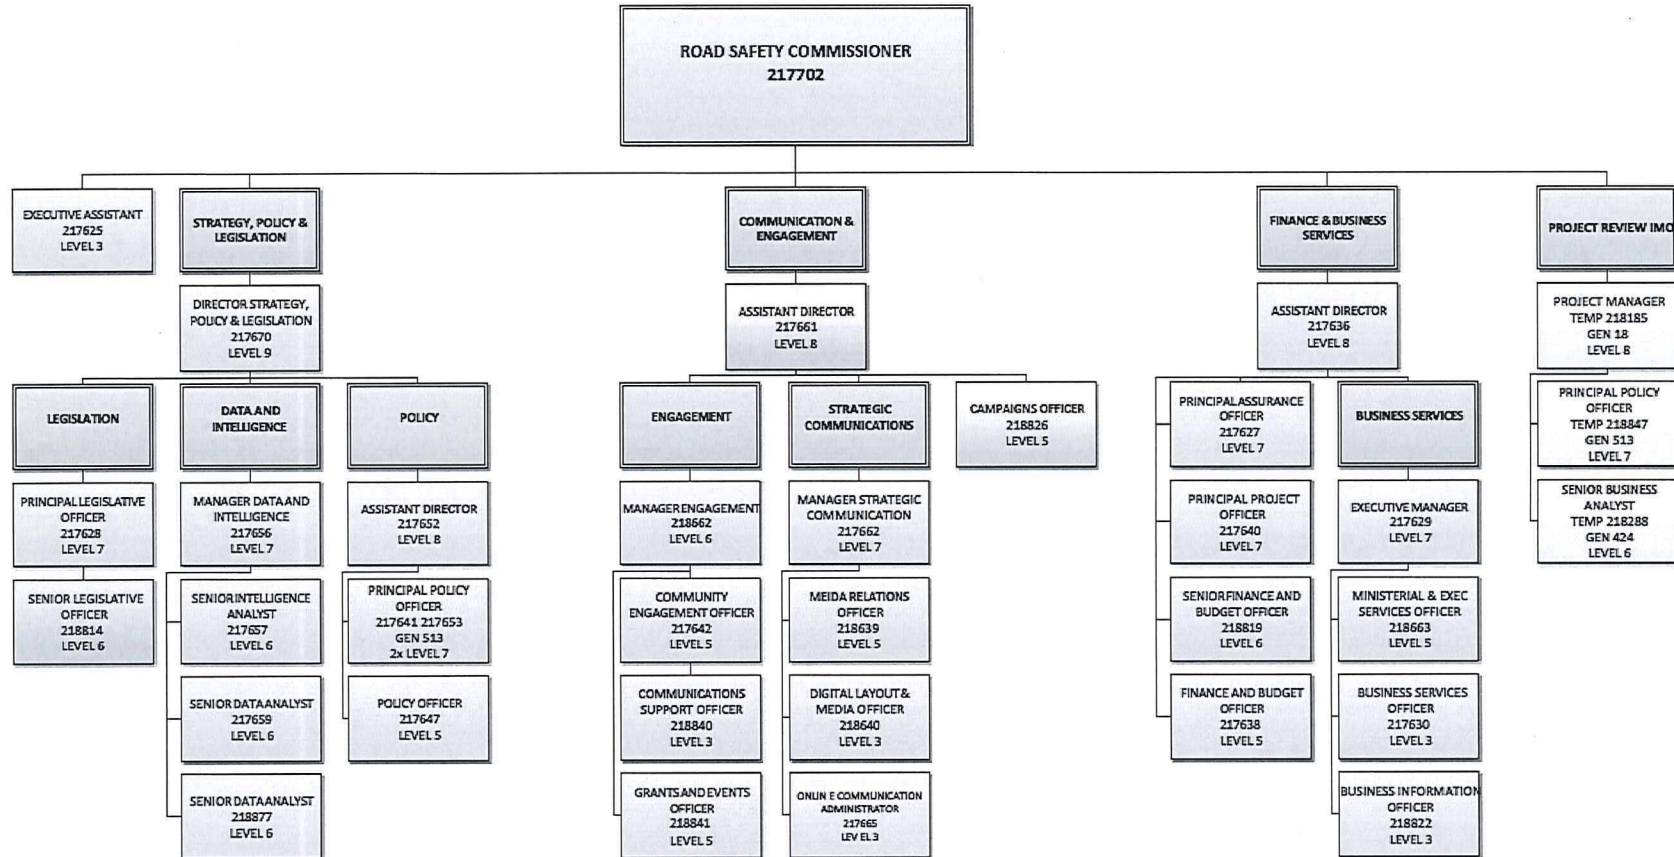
ROAD SAFETY COMMISSIONER
217702

EXECUTIVE ASSISTANT
217625
LEVEL 3

STRATEGY, POLICY & LEGISLATION

DIRECTOR STRATEGY, POLICY & LEGISLATION
217670
LEVEL 9

LEGISLATION

PRINCIPAL LEGISLATIVE OFFICER
217628
LEVEL 7

SENIOR LEGISLATIVE OFFICER
218814
LEVEL 6

DATA AND INTELLIGENCE

MANAGER DATA AND INTELLIGENCE
217656
LEVEL 7

SENIOR INTELLIGENCE ANALYST
217657
LEVEL 6

SENIOR DATA ANALYST
217659
LEVEL 6

SENIOR DATA ANALYST
218877
LEVEL 6

POLICY

ASSISTANT DIRECTOR
217652
LEVEL 8

PRINCIPAL POLICY OFFICER
217641 217653
GEN 513
2x LEVEL 7

POLICY OFFICER
217647
LEVEL 5

COMMUNICATION & ENGAGEMENT

ASSISTANT DIRECTOR
217661
LEVEL 8

ENGAGEMENT

MANAGER ENGAGEMENT
218662
LEVEL 6

COMMUNITY ENGAGEMENT OFFICER
217642
LEVEL 5

COMMUNICATIONS SUPPORT OFFICER
218840
LEVEL 3

GRANTS AND EVENTS OFFICER
218841
LEVEL 5

STRATEGIC COMMUNICATIONS

MANAGER STRATEGIC COMMUNICATION
217662
LEVEL 7

MEIDA RELATIONS OFFICER
218639
LEVEL 5

DIGITAL LAYOUT & MEDIA OFFICER
218640
LEVEL 3

ONLIN E COMMUNICATION ADMINISTRATOR
217665
LEV EL 3

CAMPAIGNS OFFICER
218826
LEVEL 5

FINANCE & BUSINESS SERVICES

ASSISTANT DIRECTOR
217636
LEVEL 8

PRINCIPAL ASSURANCE OFFICER
217627
LEVEL 7

PRINCIPAL PROJECT OFFICER
217640
LEVEL 7

SENIOR FINANCE AND BUDGET OFFICER
218819
LEVEL 6

FINANCE AND BUDGET OFFICER
217638
LEVEL 5

BUSINESS SERVICES

EXECUTIVE MANAGER
217629
LEVEL 7

MINISTERIAL & EXEC SERVICES OFFICER
218663
LEVEL 5

BUSINESS SERVICES OFFICER
217630
LEVEL 3

BUSINESS INFORMATION OFFICER
218822
LEVEL 3

PROJECT REVIEW IMO

PROJECT MANAGER
TEMP 218185
GEN 18
LEVEL 8

PRINCIPAL POLICY OFFICER
TEMP 218847
GEN 513
LEVEL 7

SENIOR BUSINESS ANALYST
TEMP 218288
GEN 424
LEVEL 6